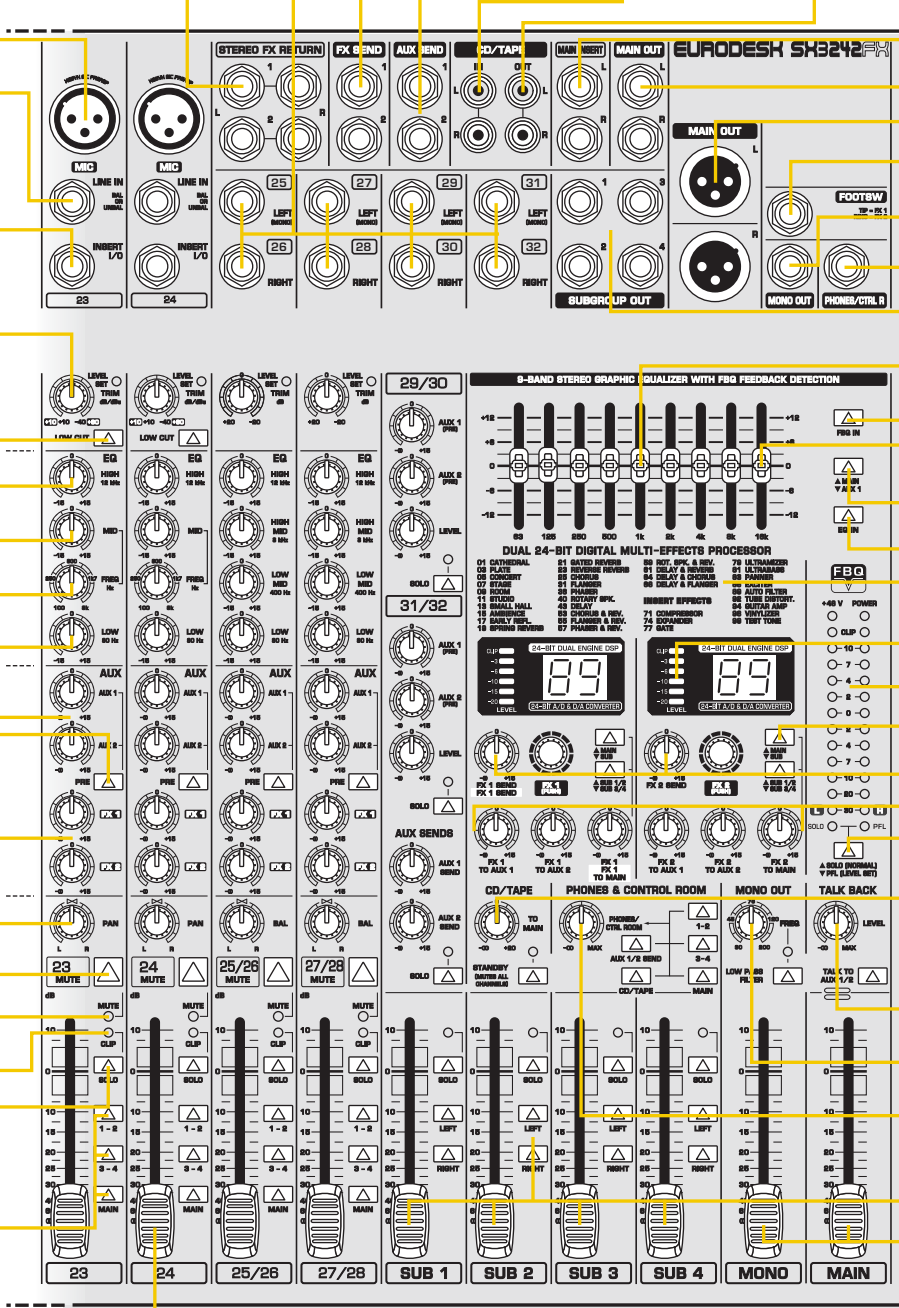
EURODESK SX3242FX

MIC
LINE IN
BAL OR UNBAL
INSERT I/O
23

MIC
LINE IN
BAL OR UNBAL
INSERT I/O
24

STEREO FX RETURN
1
L
2
R

FX SEND
1
2

AUX SEND
1
2

CD/TAPE
IN
OUT
L
R

MAIN INSERT
L
R

MAIN OUT
L
R

MAIN OUT
L
R

FOOTSW
TIP = FX 1

MONO OUT
PHONES/CTRL R

25 LEFT (MONO)
26 RIGHT
27 LEFT (MONO)
28 RIGHT
29 LEFT (MONO)
30 RIGHT
31 LEFT (MONO)
32 RIGHT

1 3
2 4
SUBGROUP OUT

LEVEL SET
TRIM
LOW CUT
EQ
HIGH 12 kHz
MID
FREQ Hz
LOW 80 Hz
AUX
AUX 1
AUX 2
PRE
FX 1
FX 2
PAN
L R
23
MUTE
MUTE
CLIP
SOLO
1 - 2
3 - 4
MAIN
23

LEVEL SET
TRIM
LOW CUT
EQ
HIGH
MID
FREQ
LOW
AUX
AUX 1
AUX 2
PRE
FX 1
FX 2
PAN
24
MUTE
SOLO
1 - 2
3 - 4
MAIN
24

LEVEL SET
TRIM
EQ
HIGH 12 kHz
HIGH MID 3 kHz
LOW MID 400 Hz
LOW 80 Hz
AUX
AUX 1
AUX 2
PRE
FX 1
FX 2
BAL
25/26
MUTE
SOLO
1 - 2
3 - 4
MAIN
25/26

LEVEL SET
TRIM
EQ
HIGH
HIGH MID
LOW MID
LOW
AUX
AUX 1
AUX 2
PRE
FX 1
FX 2
BAL
27/28
MUTE
SOLO
1 - 2
3 - 4
MAIN
27/28

29/30
AUX 1 (PRE)
AUX 2 (PRE)
LEVEL
SOLO
31/32
AUX 1 (PRE)
AUX 2 (PRE)
LEVEL
SOLO
AUX SENDS
AUX 1 SEND
AUX 2 SEND
SOLO

9-BAND STEREO GRAPHIC EQUALIZER WITH FBQ FEEDBACK DETECTION
+12 +6 0 -6 -12
63 125 250 500 1k 2k 4k 8k 16k
FBQ IN
MAIN / AUX 1
EQ IN

DUAL 24-BIT DIGITAL MULTI-EFFECTS PROCESSOR
01 CATHEDRAL
03 PLATE
05 CONCERT
07 STAGE
09 ROOM
11 STUDIO
13 SMALL HALL
15 AMBIENCE
17 EARLY REFL.
19 SPRING REVERB
21 GATED REVERB
23 REVERSE REVERB
25 CHORUS
31 FLANGER
35 PHASER
40 ROTARY SPK.
43 DELAY
53 CHORUS & REV.
55 FLANGER & REV.
57 PHASER & REV.
59 ROT. SPK. & REV.
61 DELAY & REVERB
64 DELAY & CHORUS
66 DELAY & FLANGER
INSERT EFFECTS
71 COMPRESSOR
74 EXPANDER
77 GATE
79 ULTRAMIZER
81 ULTRABASS
83 PANNER
86 EXCITER
89 AUTO FILTER
92 TUBE DISTORT.
94 GUITAR AMP
96 VINYLIZER
98 TEST TONE

FBQ
+48 V POWER
CLIP
10 7 4 2 0 2 4 7 10 20 30
L R
SOLO PFL
SOLO (NORMAL) / PFL (LEVEL SET)

24-BIT DUAL ENGINE DSP
89
24-BIT A/D & D/A CONVERTER
LEVEL
FX 1 SEND
FX 1 (PUSH)
MAIN / SUB
SUB 1/2 / SUB 3/4

24-BIT DUAL ENGINE DSP
89
24-BIT A/D & D/A CONVERTER
LEVEL
FX 2 SEND
FX 2 (PUSH)
MAIN / SUB
SUB 1/2 / SUB 3/4

FX 1 TO AUX 1
FX 1 TO AUX 2
FX 1 TO MAIN
FX 2 TO AUX 1
FX 2 TO AUX 2
FX 2 TO MAIN

CD/TAPE
TO MAIN
STANDBY (MUTES ALL CHANNELS)

PHONES & CONTROL ROOM
PHONES/ CTRL ROOM
AUX 1/2 SEND
1-2
3-4
CD/TAPE
MAIN

MONO OUT
FREQ
LOW PASS FILTER

TALK BACK
LEVEL
TALK TO AUX 1/2

SOLO LEFT RIGHT
SUB 1
SOLO LEFT RIGHT
SUB 2
SOLO LEFT RIGHT
SUB 3
SOLO LEFT RIGHT
SUB 4
SOLO
MONO
MAIN